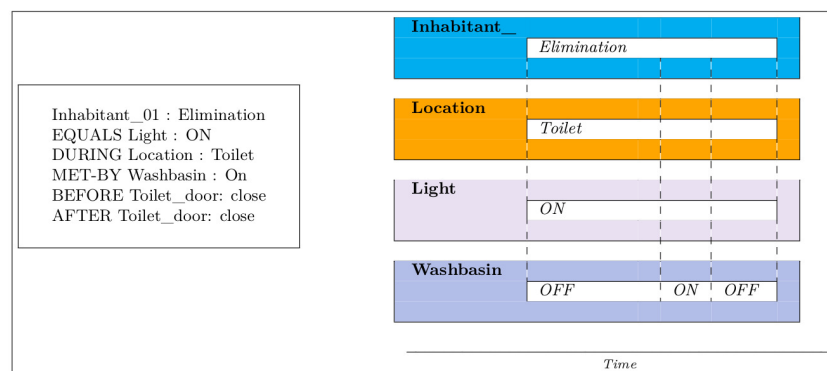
Inhabitant_01 : Elimination
EQUALS Light : ON
DURING Location : Toilet
MET-BY Washbasin : On
BEFORE Toilet_door: close
AFTER Toilet_door: close

**Inhabitant_**

*Elimination*

**Location**

*Toilet*

**Light**

*ON*

**Washbasin**

*OFF* *ON* *OFF*

*Time*